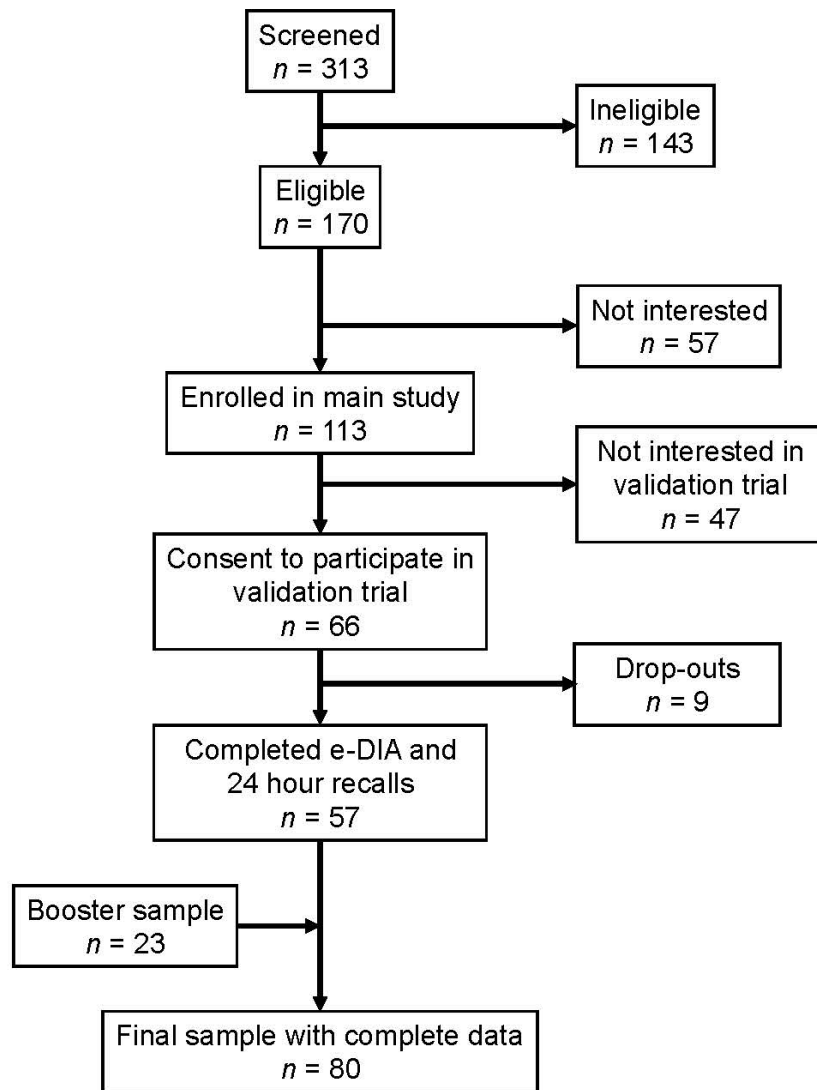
Screened
$n$ = 313

Ineligible
$n$ = 143

Eligible
$n$ = 170

Not interested
$n$ = 57

Enrolled in main study
$n$ = 113

Not interested in validation trial
$n$ = 47

Consent to participate in validation trial
$n$ = 66

Drop-outs
$n$ = 9

Completed e-DIA and 24 hour recalls
$n$ = 57

Booster sample
$n$ = 23

Final sample with complete data
$n$ = 80